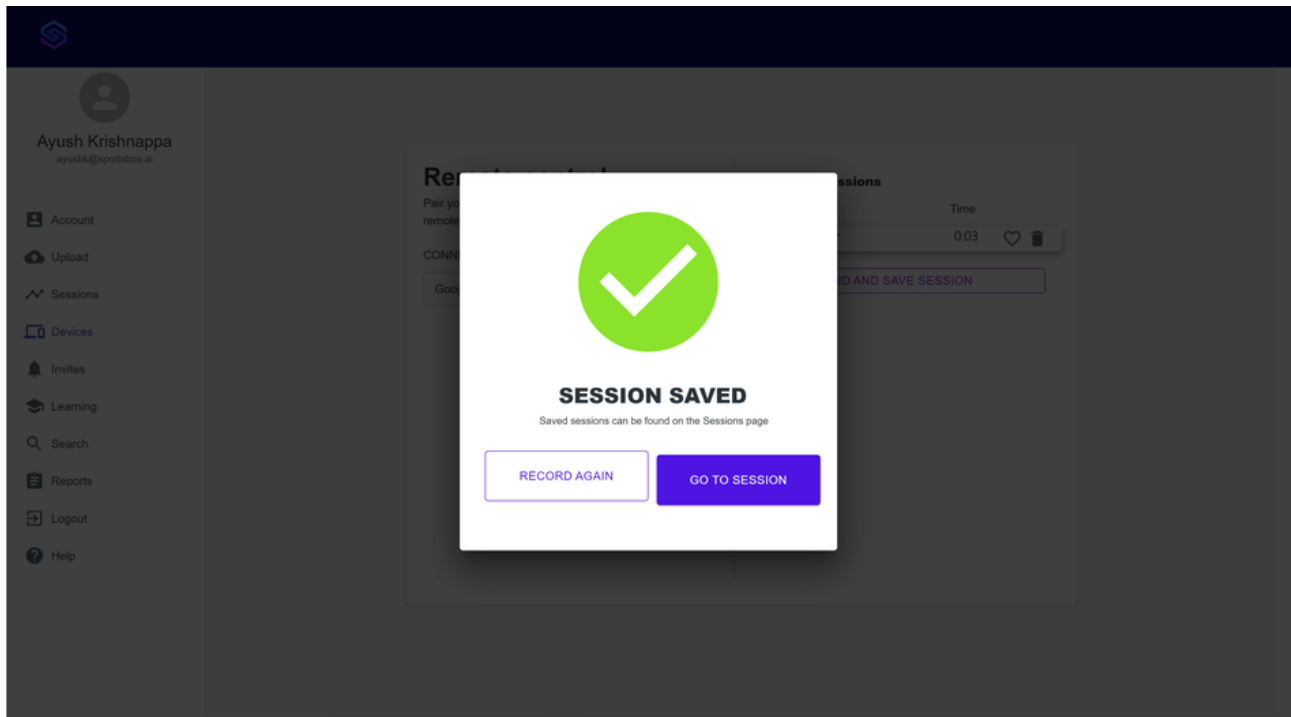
Ayush Krishnappa
ayushk@sportsbox.ai

Account
Upload
Sessions
Devices
Invites
Learning
Search
Reports
Logout
Help

Re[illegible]
Pair yo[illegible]
remote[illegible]

CONN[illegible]

Goo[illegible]

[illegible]ssions

Time

0:03

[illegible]D AND SAVE SESSION

SESSION SAVED

Saved sessions can be found on the Sessions page

RECORD AGAIN

GO TO SESSION